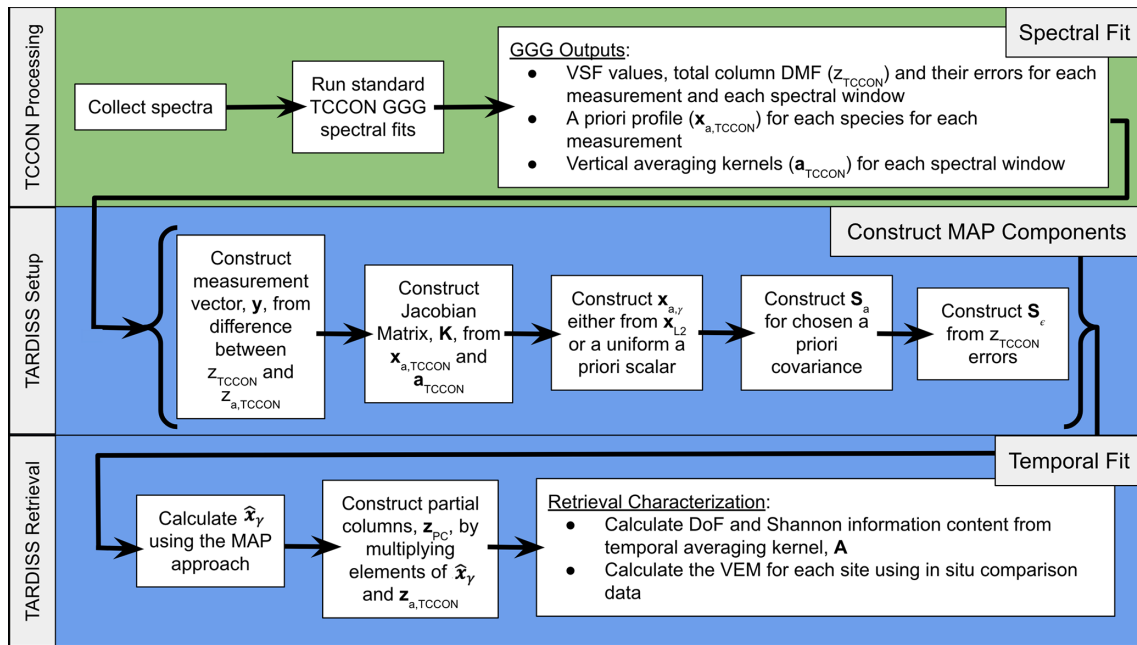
TCCON Processing

Spectral Fit

Collect spectra

Run standard TCCON GGG spectral fits

GGG Outputs:
- VSF values, total column DMF ($z_{TCCON}$) and their errors for each measurement and each spectral window
- A priori profile ($\mathbf{x}_{a,TCCON}$) for each species for each measurement
- Vertical averaging kernels ($\mathbf{a}_{TCCON}$) for each spectral window

TARDISS Setup

Construct MAP Components

Construct measurement vector, $\mathbf{y}$, from difference between $z_{TCCON}$ and $z_{a,TCCON}$

Construct Jacobian Matrix, $\mathbf{K}$, from $\mathbf{x}_{a,TCCON}$ and $\mathbf{a}_{TCCON}$

Construct $\mathbf{x}_{a,\gamma}$ either from $\mathbf{x}_{L2}$ or a uniform a priori scalar

Construct $\mathbf{S}_a$ for chosen a priori covariance

Construct $\mathbf{S}_\epsilon$ from $z_{TCCON}$ errors

TARDISS Retrieval

Temporal Fit

Calculate $\hat{\boldsymbol{x}}_\gamma$ using the MAP approach

Construct partial columns, $\mathbf{z}_{PC}$, by multiplying elements of $\hat{\boldsymbol{x}}_\gamma$ and $\mathbf{z}_{a,TCCON}$

Retrieval Characterization:
- Calculate DoF and Shannon information content from temporal averaging kernel, $\mathbf{A}$
- Calculate the VEM for each site using in situ comparison data